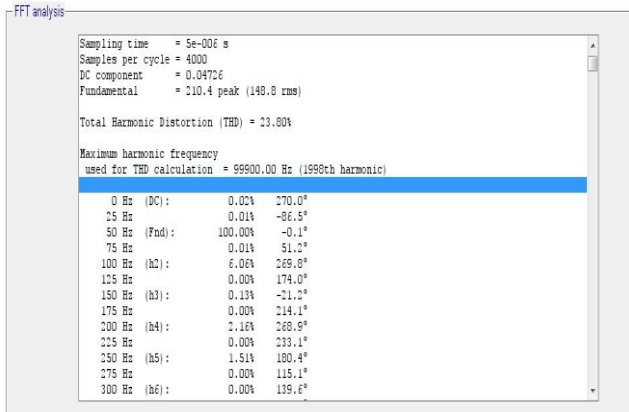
FFT analysis

Sampling time = 5e-006 s
Samples per cycle = 4000
DC component = 0.04726
Fundamental = 210.4 peak (148.8 rms)

Total Harmonic Distortion (THD) = 23.80%

Maximum harmonic frequency
used for THD calculation = 99900.00 Hz (1998th harmonic)

| | | | |
|---|---|---|---|
| 0 Hz | (DC): | 0.02% | 270.0° |
| 25 Hz | | 0.01% | -86.5° |
| 50 Hz | (Fnd): | 100.00% | -0.1° |
| 75 Hz | | 0.01% | 51.2° |
| 100 Hz | (h2): | 6.06% | 269.8° |
| 125 Hz | | 0.00% | 174.0° |
| 150 Hz | (h3): | 0.13% | -21.2° |
| 175 Hz | | 0.00% | 214.1° |
| 200 Hz | (h4): | 2.16% | 268.9° |
| 225 Hz | | 0.00% | 233.1° |
| 250 Hz | (h5): | 1.51% | 180.4° |
| 275 Hz | | 0.00% | 115.1° |
| 300 Hz | (h6): | 0.00% | 139.6° |